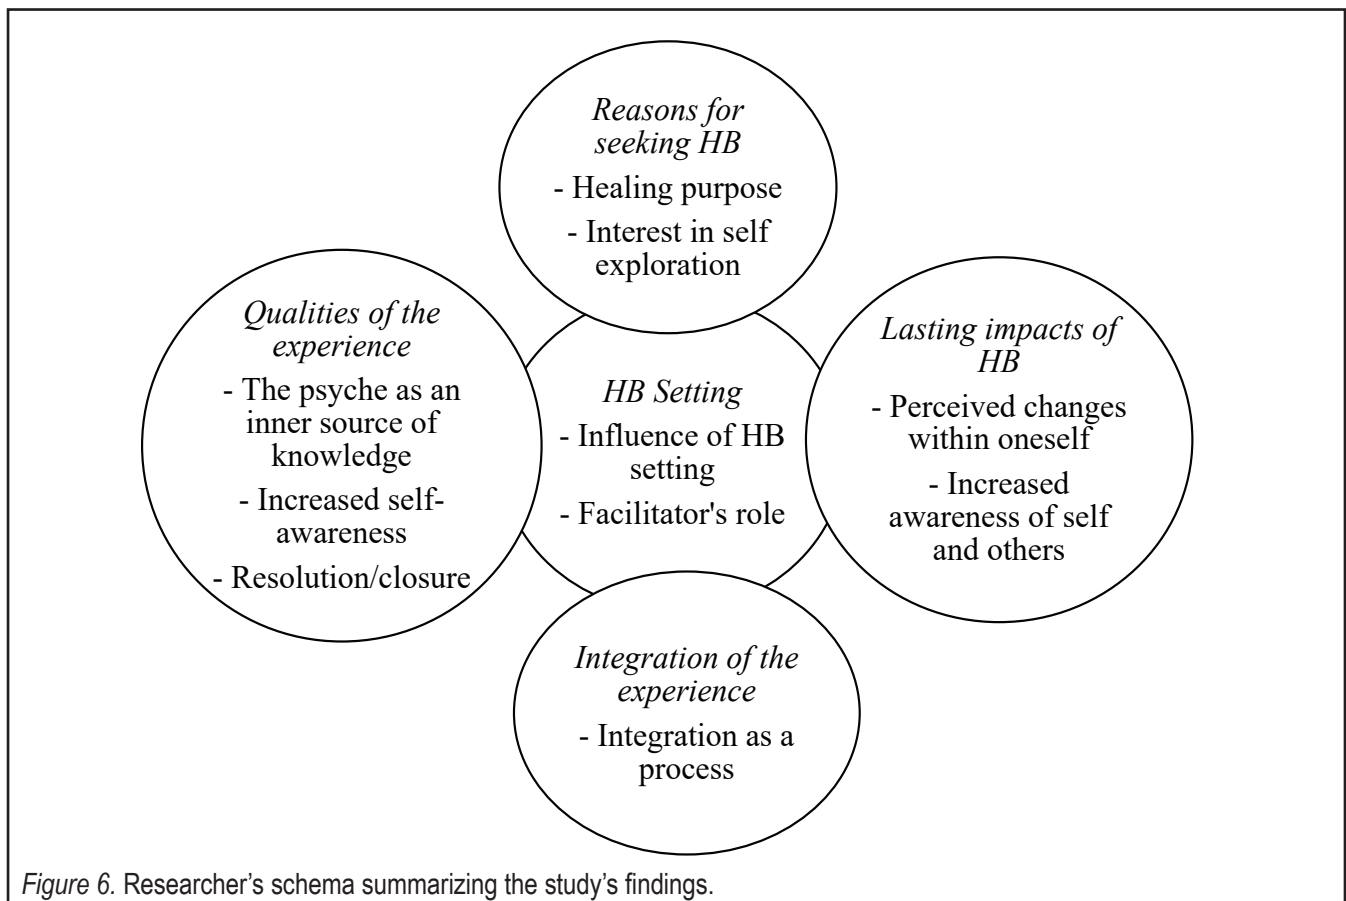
*Reasons for seeking HB*

- Healing purpose

- Interest in self exploration

*Qualities of the experience*

- The psyche as an inner source of knowledge

- Increased self-awareness

- Resolution/closure

*HB Setting*

- Influence of HB setting

- Facilitator's role

*Lasting impacts of HB*

- Perceived changes within oneself

- Increased awareness of self and others

*Integration of the experience*

- Integration as a process

*Figure 6.* Researcher's schema summarizing the study's findings.